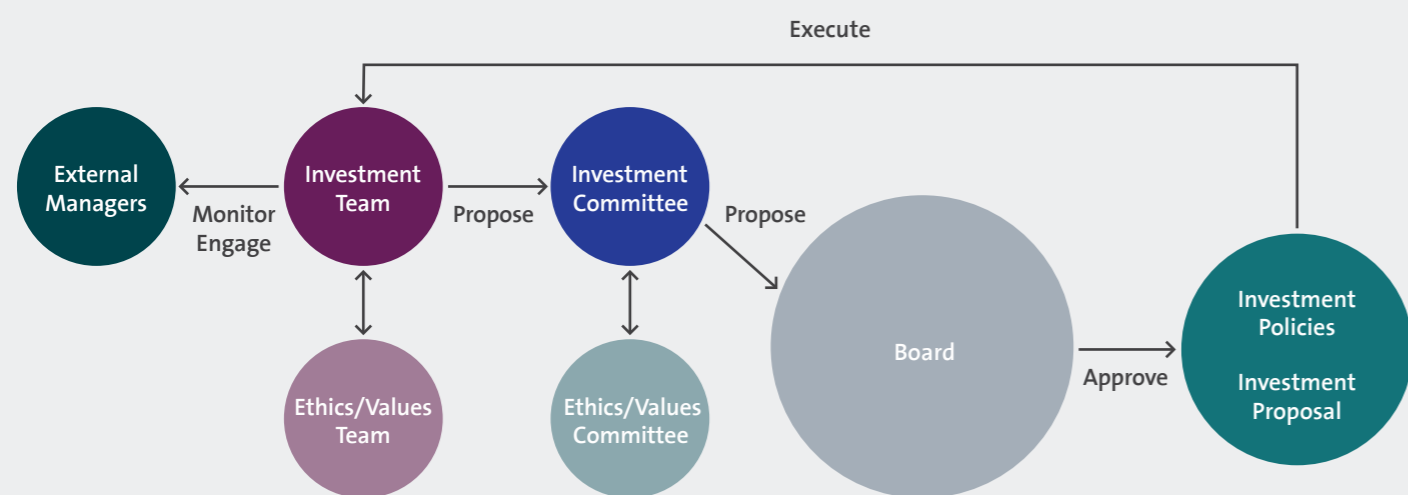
Execute

External Managers

Monitor Engage

Investment Team

Propose

Investment Committee

Propose

Board

Approve

Investment Policies

Investment Proposal

Ethics/Values Team

Ethics/Values Committee